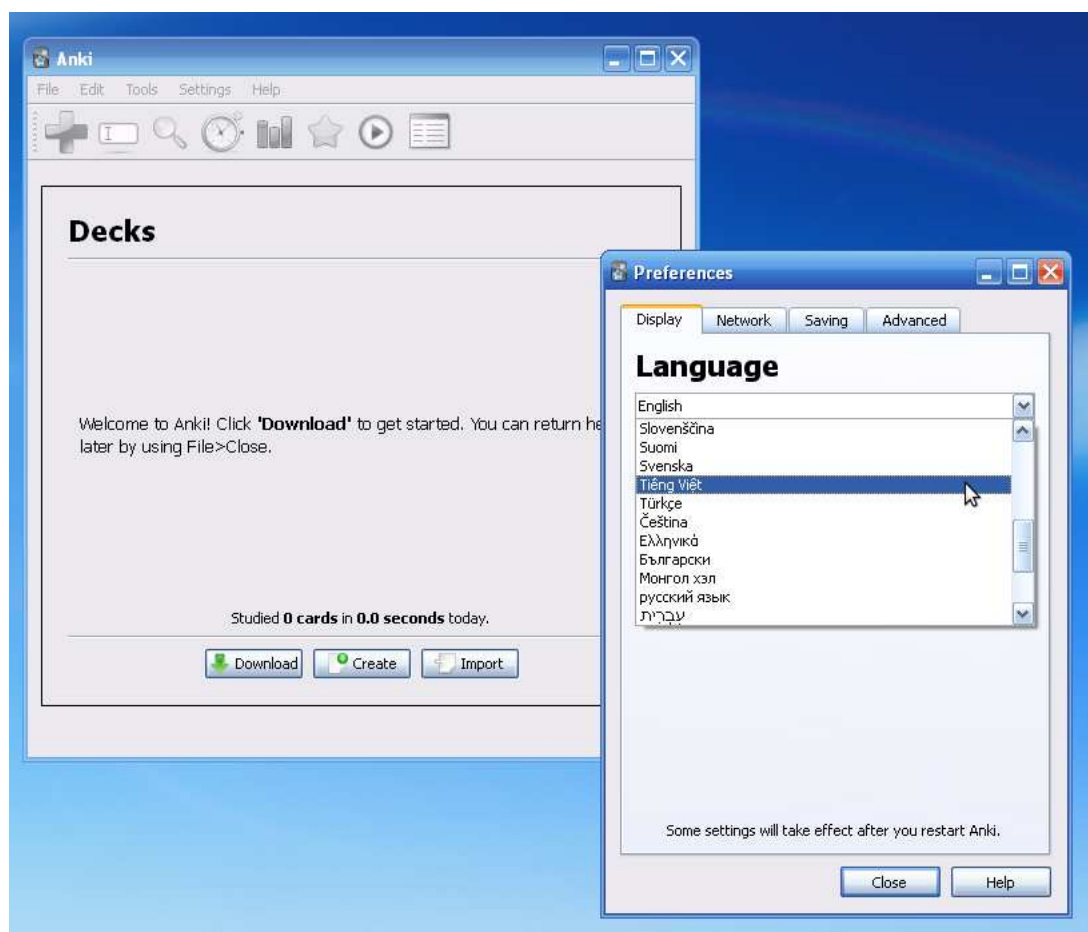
Anki

File Edit Tools Settings Help

Decks

Welcome to Anki! Click **'Download'** to get started. You can return he later by using File>Close.

Studied **0 cards** in **0.0 seconds** today.

Download Create Import

Preferences

Display Network Saving Advanced

Language

English

Slovenščina
Suomi
Svenska
Tiếng Việt
Türkçe
Čeština
Ελληνικά
Български
Монгол хэл
русский язык
עִבְרִית

Some settings will take effect after you restart Anki.

Close Help